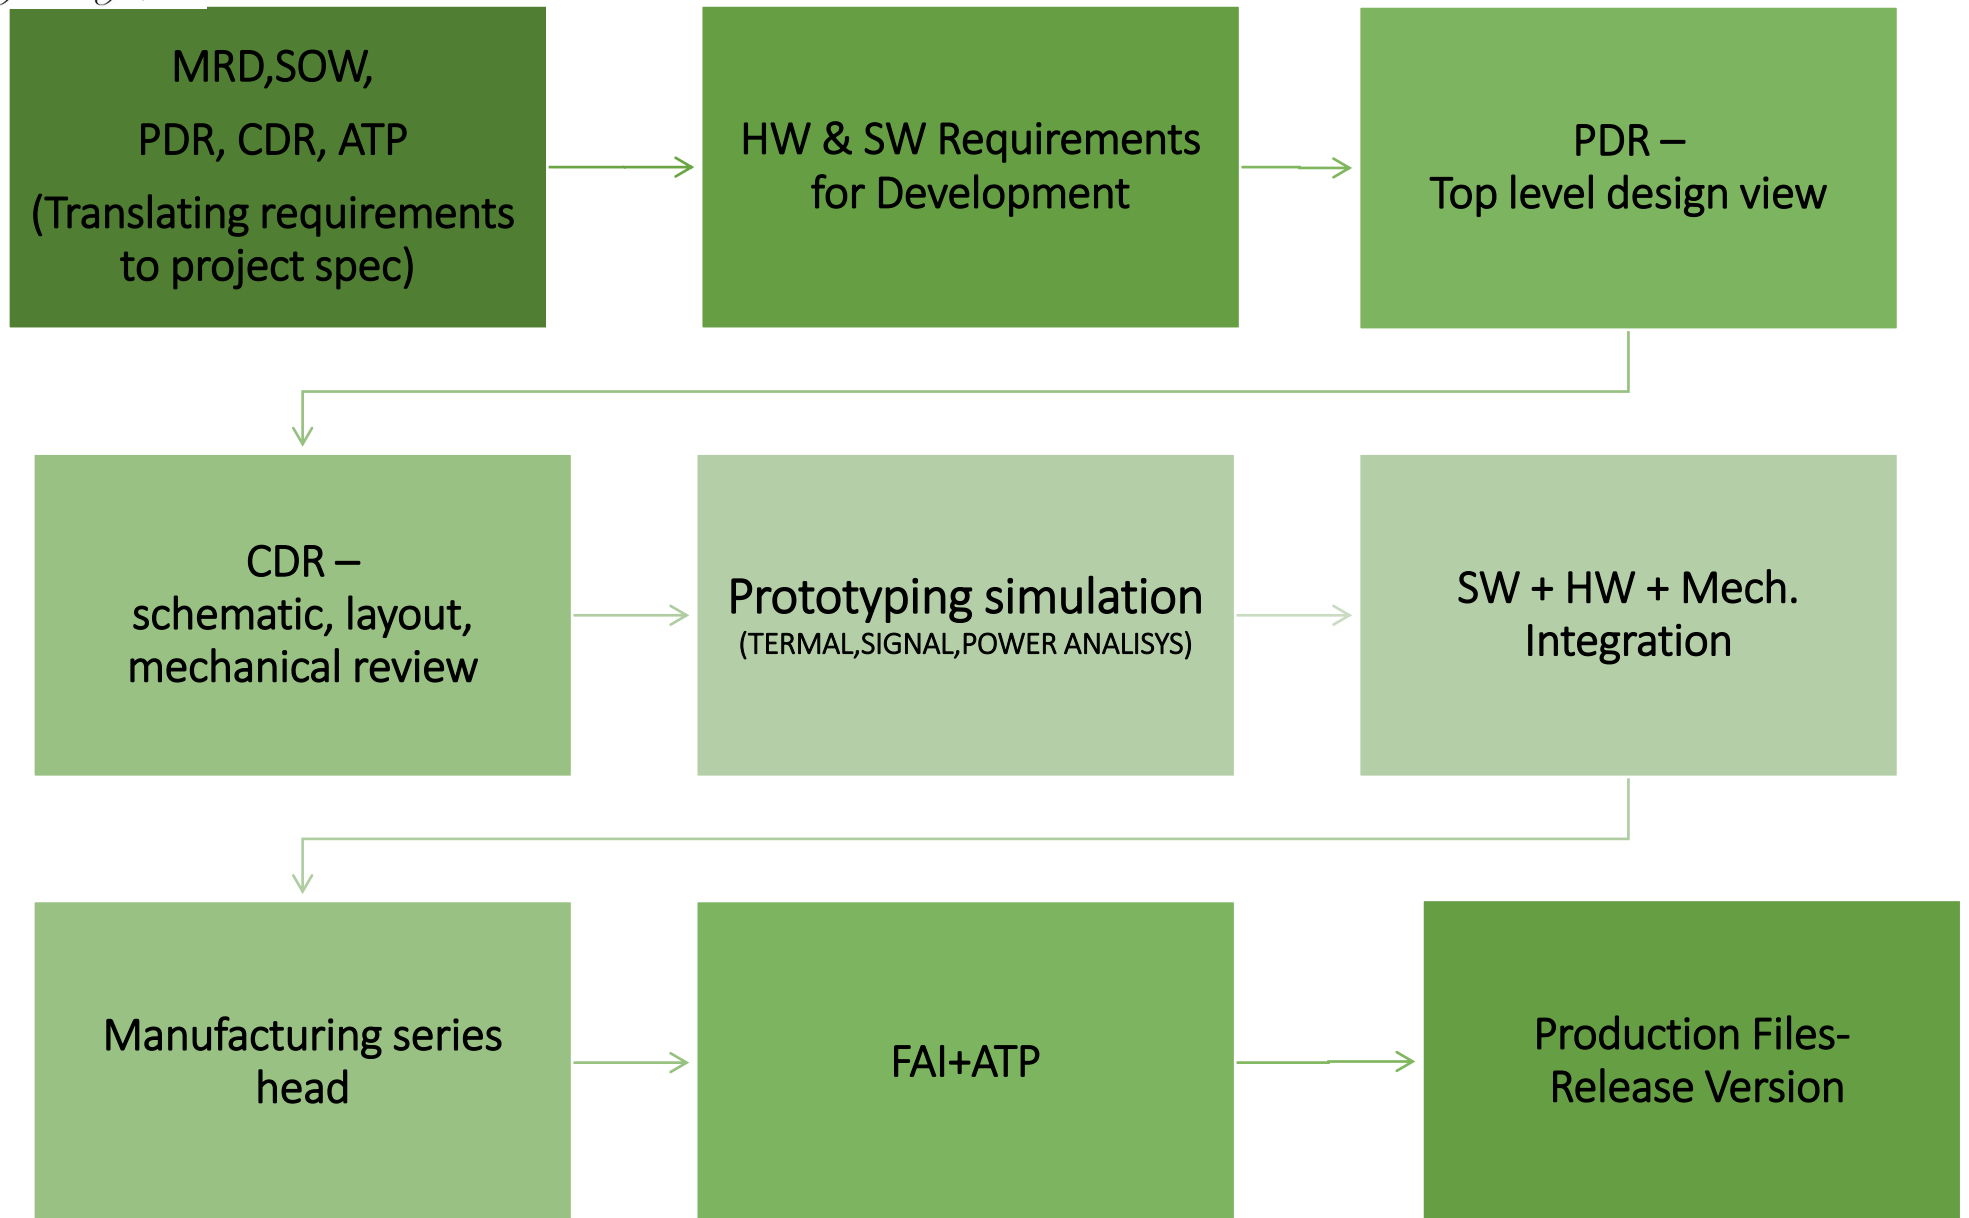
MRD,SOW,
PDR, CDR, ATP
(Translating requirements to project spec)

HW & SW Requirements for Development

PDR –
Top level design view

CDR –
schematic, layout, mechanical review

Prototyping simulation
(TERMAL,SIGNAL,POWER ANALISYS)

SW + HW + Mech. Integration

Manufacturing series head

FAI+ATP

Production Files-
Release Version